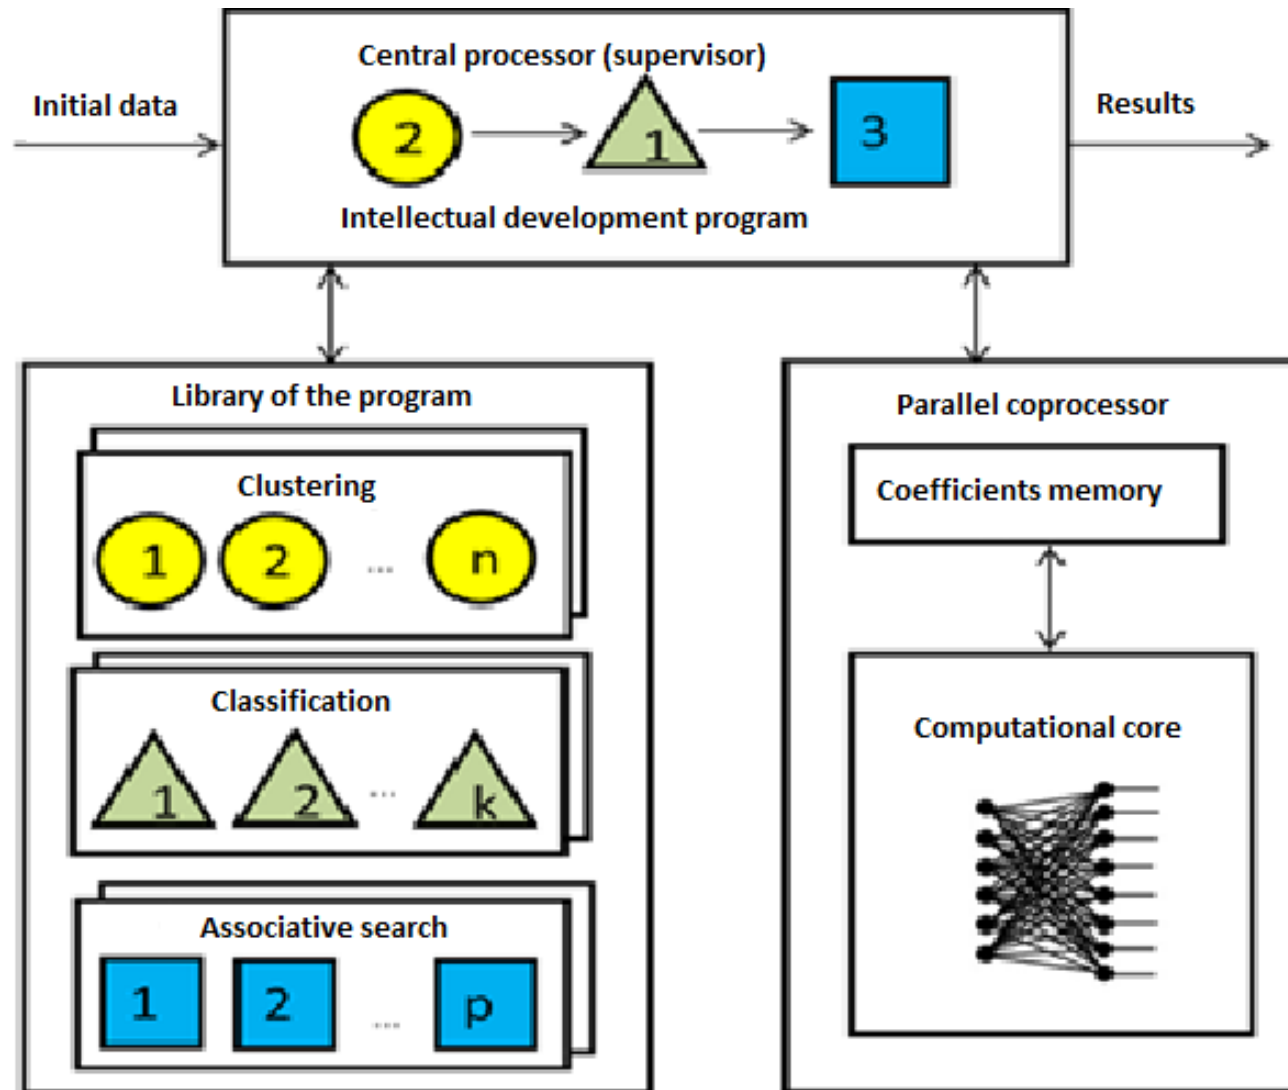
Initial data

Central processor (supervisor)

2

1

3

Intellectual development program

Results

Library of the program

Clustering

1 2 ... n

Classification

1 2 ... k

Associative search

1 2 ... p

Parallel coprocessor

Coefficients memory

Computational core